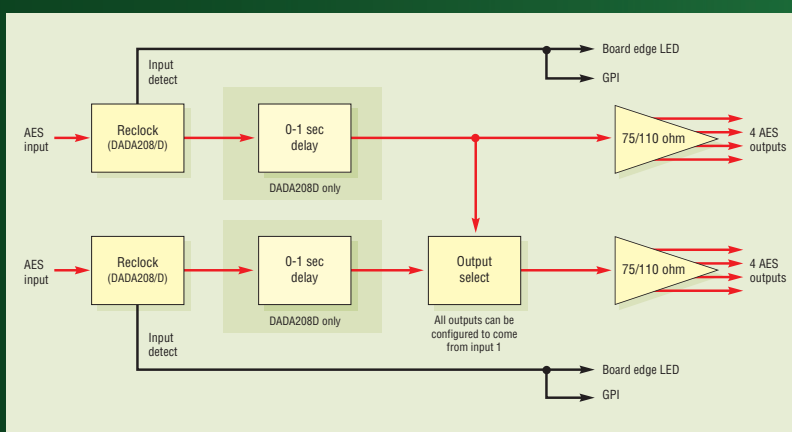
Input detect

Board edge LED

GPI

AES input

Reclock (DADA208/D)

0-1 sec delay

DADA208D only

75/110 ohm

4 AES outputs

AES input

Reclock (DADA208/D)

0-1 sec delay

DADA208D only

Output select

All outputs can be configured to come from input 1

75/110 ohm

4 AES outputs

Input detect

Board edge LED

GPI